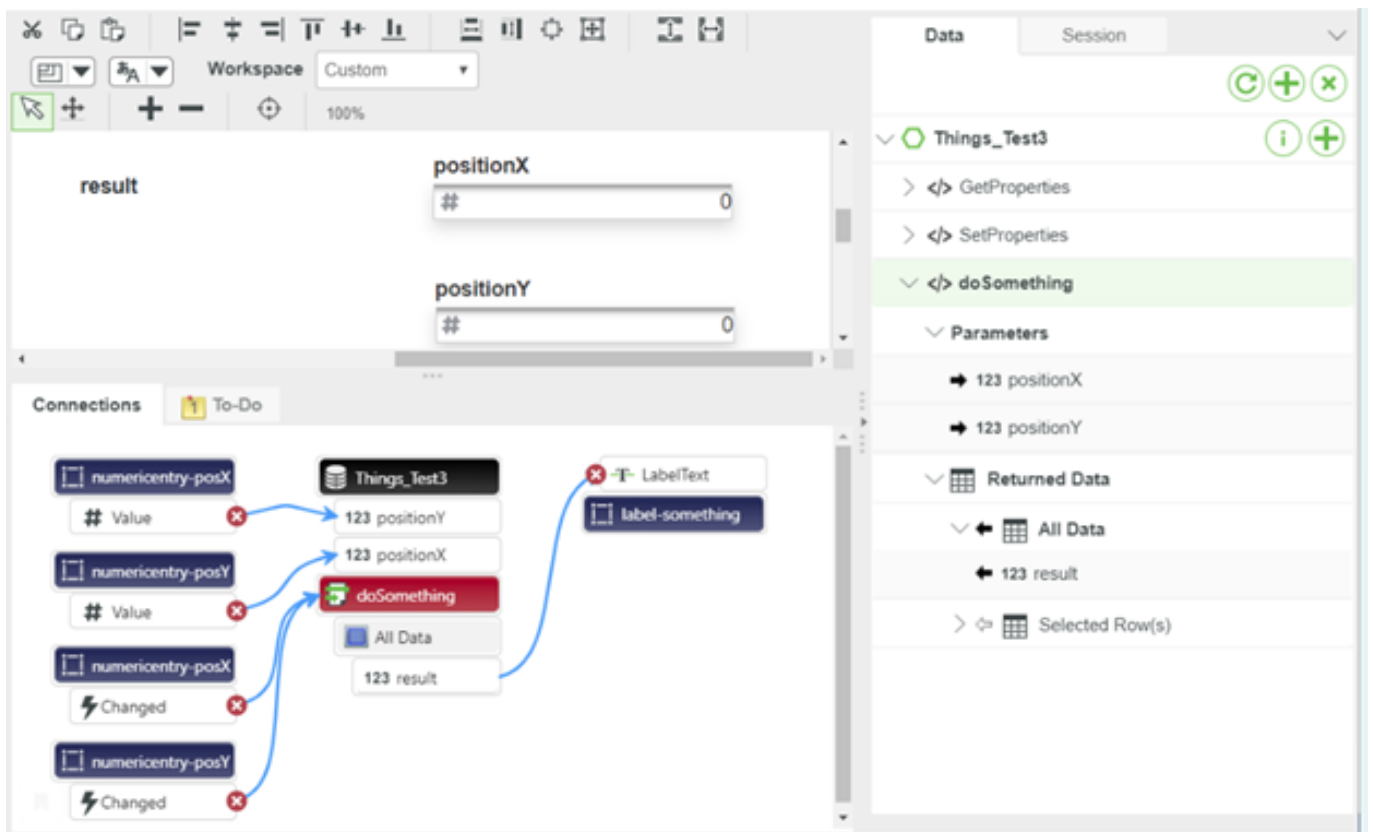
Workspace Custom
100%

result

positionX
# 0

positionY
# 0

Connections
To-Do

numericentry-posX
# Value
numericentry-posY
# Value
numericentry-posX
Changed
numericentry-posY
Changed

Things_Test3
123 positionY
123 positionX
doSomething
All Data
123 result

LabelText
label-something

Data
Session

Things_Test3
</> GetProperties
</> SetProperties
</> doSomething
Parameters
123 positionX
123 positionY
Returned Data
All Data
123 result
Selected Row(s)